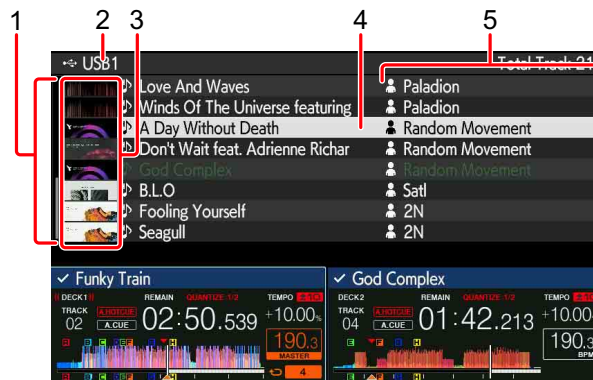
1
2
3
4
5
USB1
Total Track 21
Love And Waves
Paladion
Winds Of The Universe featuring
Paladion
A Day Without Death
Random Movement
Don't Wait feat. Adrienne Richar
Random Movement
God Complex
Random Movement
B.L.O
Satl
Fooling Yourself
2N
Seagull
2N
Funky Train
God Complex
DECK1
REMAIN
QUANTIZE 1/2
TEMPO ±10
TRACK
02
A.HOTCUE
A.CUE
02:50.539
+10.00%
190.3
MASTER
4
DECK2
REMAIN
QUANTIZE 1/2
TEMPO ±10
TRACK
04
A.HOTCUE
A.CUE
01:42.213
+10.00
190.3
BPM